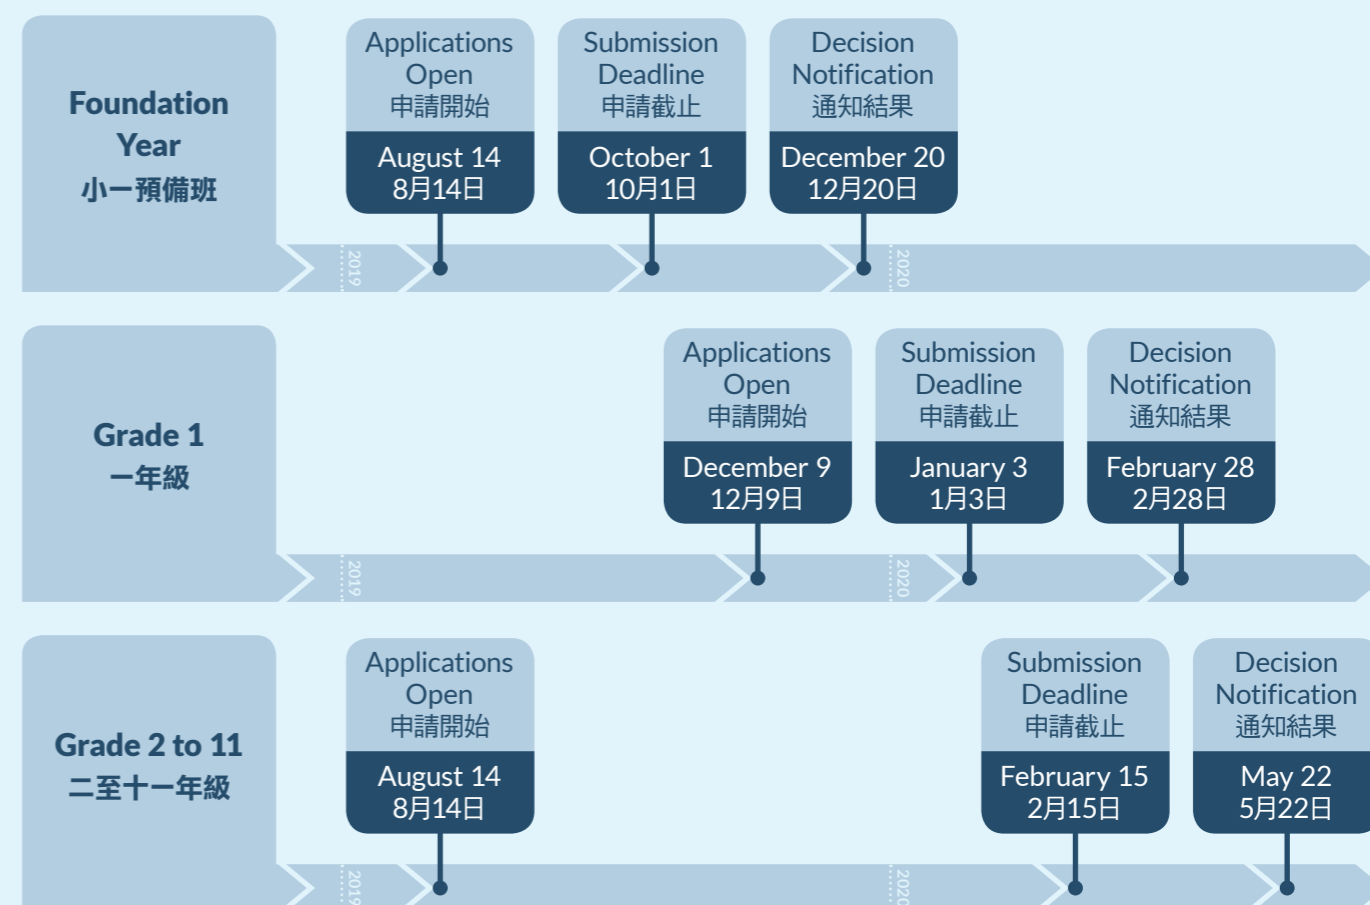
Foundation Year
小一預備班

Applications Open
申請開始
August 14
8月14日

Submission Deadline
申請截止
October 1
10月1日

Decision Notification
通知結果
December 20
12月20日

2019
2020

Grade 1
一年級

Applications Open
申請開始
December 9
12月9日

Submission Deadline
申請截止
January 3
1月3日

Decision Notification
通知結果
February 28
2月28日

2019
2020

Grade 2 to 11
二至十一年級

Applications Open
申請開始
August 14
8月14日

Submission Deadline
申請截止
February 15
2月15日

Decision Notification
通知結果
May 22
5月22日

2019
2020